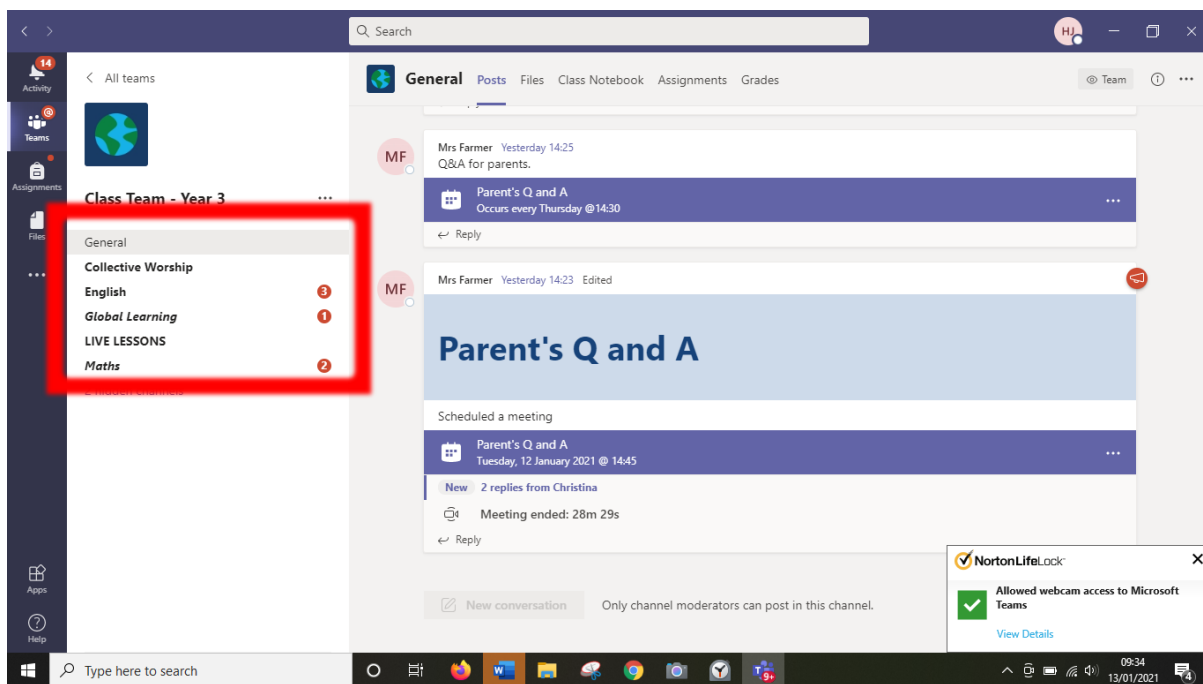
Search

HJ

14
Activity

Teams

Assignments

Files

...

Apps

Help

All teams

Class Team - Year 3 ...

General
Collective Worship
English 3
Global Learning 1
LIVE LESSONS
Maths 2
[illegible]

General Posts Files Class Notebook Assignments Grades

Team

MF
Mrs Farmer Yesterday 14:25
Q&A for parents.

Parent's Q and A
Occurs every Thursday @14:30

Reply

MF
Mrs Farmer Yesterday 14:23 Edited

Parent's Q and A

Scheduled a meeting

Parent's Q and A
Tuesday, 12 January 2021 @ 14:45

New 2 replies from Christina

Meeting ended: 28m 29s

Reply

New conversation Only channel moderators can post in this channel.

NortonLifeLock
Allowed webcam access to Microsoft Teams
View Details

Type here to search

09:34
13/01/2021